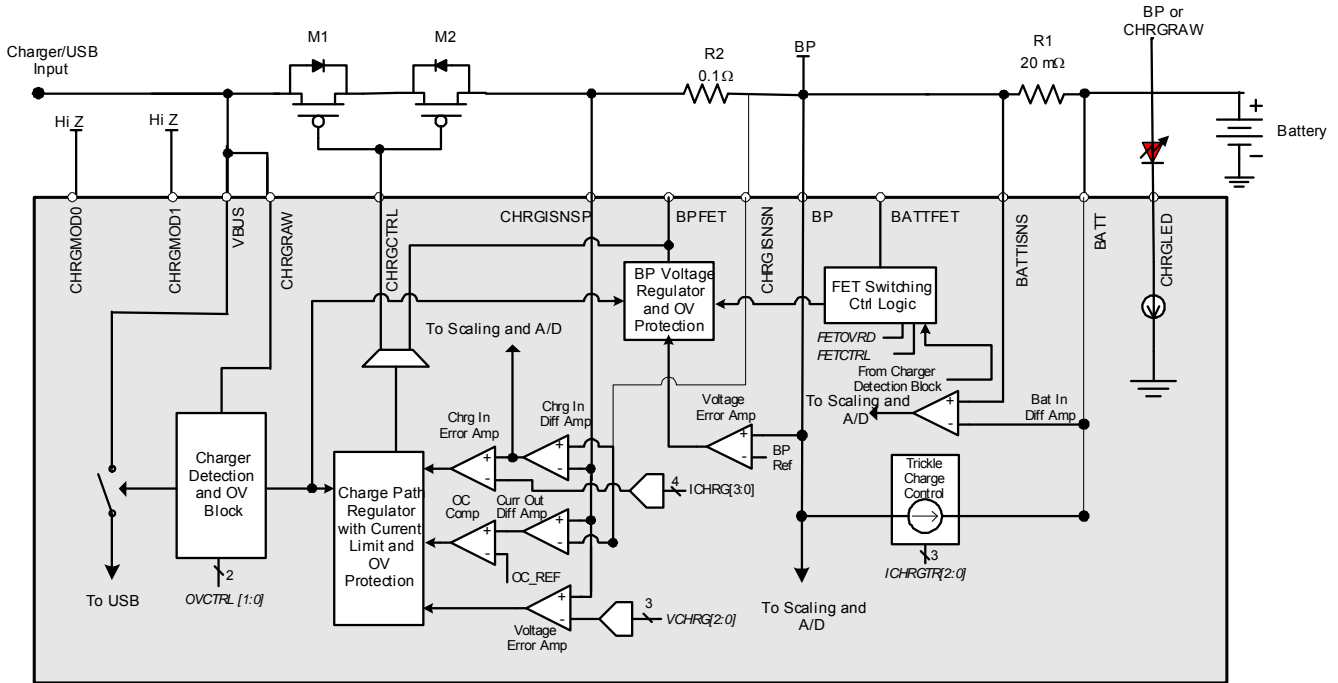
Charger/USB Input

M1

M2

R2
0.1Ω

BP

R1
20 mΩ

BP or CHRGRAW

Battery

+

−

Hi Z

Hi Z

CHRGMOD0

CHRGMOD1

VBUS

CHRGRAW

CHRGCTRL

CHRGISNSP

BPFET

CHRGISNSN

BP

BATTFET

BATTISNS

BATT

CHRGLED

BP Voltage Regulator and OV Protection

FET Switching Ctrl Logic

FETOVRD

FETCTRL

From Charger Detection Block

To Scaling and A/D

To Scaling and A/D

Bat In Diff Amp

Voltage Error Amp

BP Ref

Chrg In Error Amp

Chrg In Diff Amp

Charger Detection and OV Block

Charge Path Regulator with Current Limit and OV Protection

4

ICHRG[3:0]

OC Comp

Curr Out Diff Amp

OC_REF

Trickle Charge Control

3

ICHRGTR[2:0]

2

OVCTRL [1:0]

To USB

3

VCHRG[2:0]

Voltage Error Amp

To Scaling and A/D